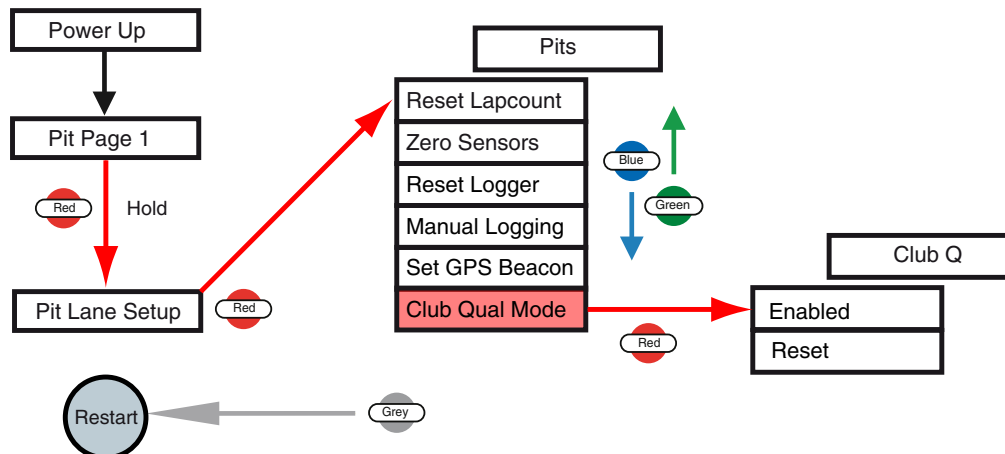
Power Up

Pit Page 1

Red

Hold

Pit Lane Setup

Red

Pits

Reset Lapcount

Zero Sensors

Reset Logger

Manual Logging

Set GPS Beacon

Club Qual Mode

Blue

Green

Red

Club Q

Enabled

Reset

Restart

Grey